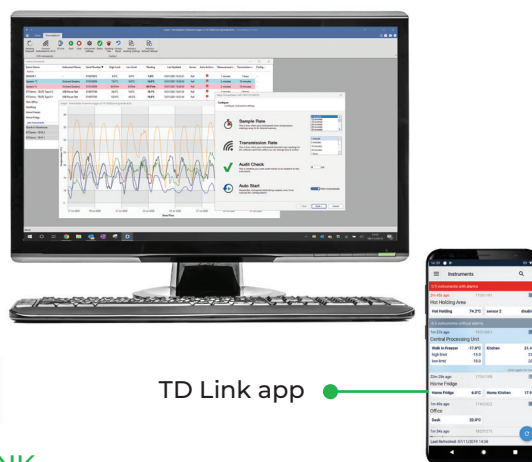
Sample Rate

Transmission Rate

Audit Check

Auto Start

Instruments

Hot Holding Area

Hot Holding

74.3°C

Central Processing Unit

Walk in Freezer

-17.8°C

Kitchen

Home Fridge

Home Fridge

6.8°C

Home Kitchen

Office

Desk

22.8°C

TD Link app